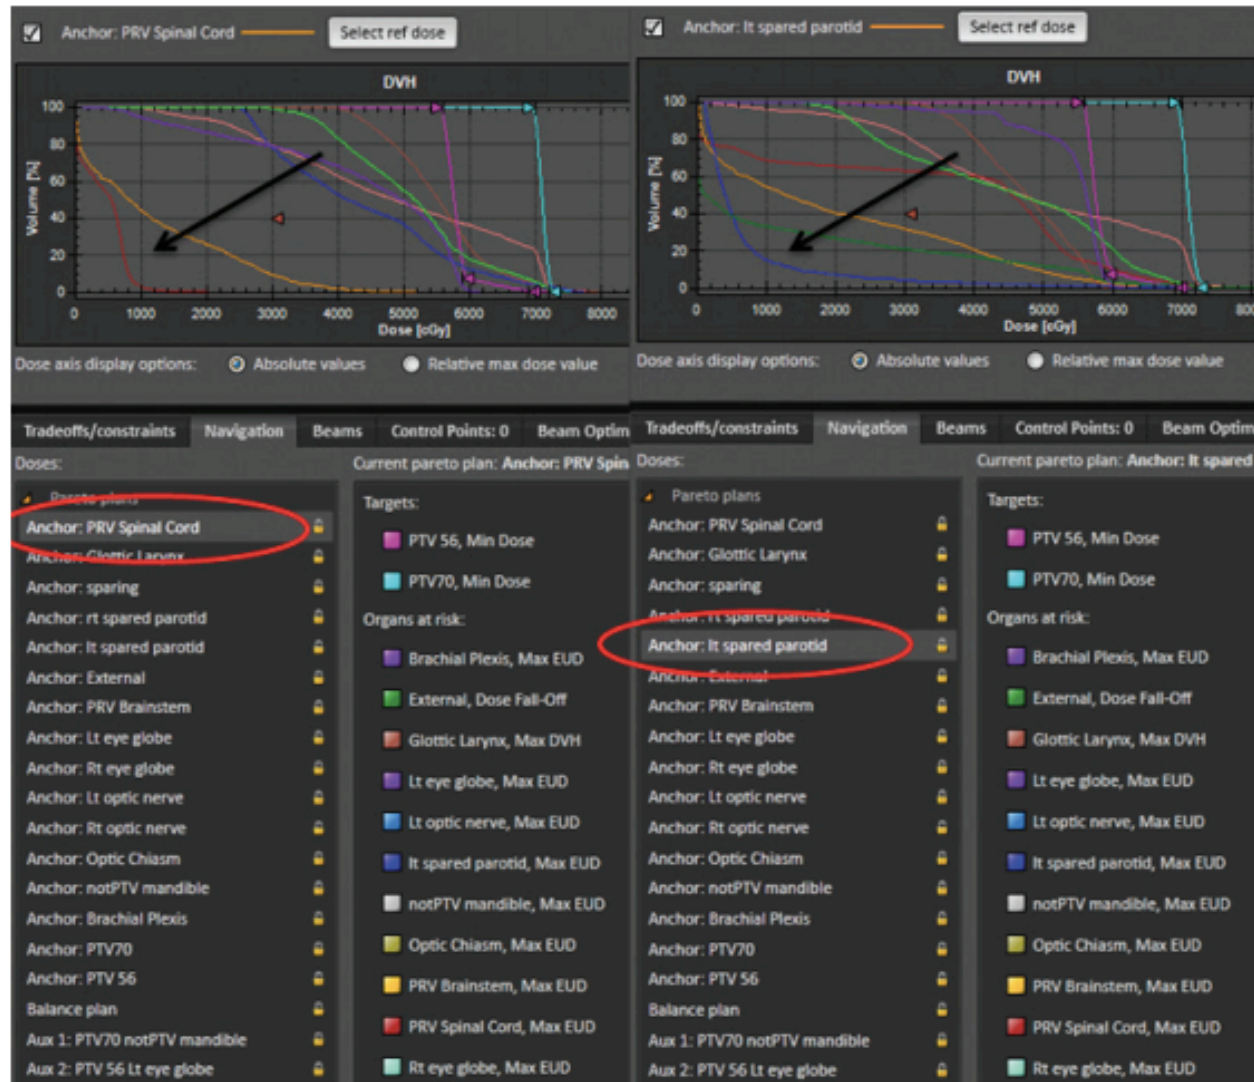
Anchor: PRV Spinal Cord
Select ref dose

DVH

Volume [%]

100
80
60
40
20
0

0 1000 2000 3000 4000 5000 6000 7000 8000
Dose [cGy]

Dose axis display options: Absolute values Relative max dose value

Tradeoffs/constraints Navigation Beams Control Points: 0 Beam Optim

Doses:
Current pareto plan: Anchor: PRV Spin

Pareto plans
Anchor: PRV Spinal Cord
Anchor: Glottic Larynx
Anchor: sparing
Anchor: rt spared parotid
Anchor: lt spared parotid
Anchor: External
Anchor: PRV Brainstem
Anchor: Lt eye globe
Anchor: Rt eye globe
Anchor: Lt optic nerve
Anchor: Rt optic nerve
Anchor: Optic Chiasm
Anchor: notPTV mandible
Anchor: Brachial Plexis
Anchor: PTV70
Anchor: PTV 56
Balance plan
Aux 1: PTV70 notPTV mandible
Aux 2: PTV 56 Lt eye globe

Targets:
PTV 56, Min Dose
PTV70, Min Dose
Organs at risk:
Brachial Plexis, Max EUD
External, Dose Fall-Off
Glottic Larynx, Max DVH
Lt eye globe, Max EUD
Lt optic nerve, Max EUD
lt spared parotid, Max EUD
notPTV mandible, Max EUD
Optic Chiasm, Max EUD
PRV Brainstem, Max EUD
PRV Spinal Cord, Max EUD
Rt eye globe, Max EUD

Anchor: lt spared parotid
Select ref dose

DVH

Volume [%]

100
80
60
40
20
0

0 1000 2000 3000 4000 5000 6000 7000 80
Dose [cGy]

Dose axis display options: Absolute values Relative max dose value

Tradeoffs/constraints Navigation Beams Control Points: 0 Beam Optim

Doses:
Current pareto plan: Anchor: lt spared

Pareto plans
Anchor: PRV Spinal Cord
Anchor: Glottic Larynx
Anchor: sparing
Anchor: rt spared parotid
Anchor: lt spared parotid
Anchor: External
Anchor: PRV Brainstem
Anchor: Lt eye globe
Anchor: Rt eye globe
Anchor: Lt optic nerve
Anchor: Rt optic nerve
Anchor: Optic Chiasm
Anchor: notPTV mandible
Anchor: Brachial Plexis
Anchor: PTV70
Anchor: PTV 56
Balance plan
Aux 1: PTV70 notPTV mandible
Aux 2: PTV 56 Lt eye globe

Targets:
PTV 56, Min Dose
PTV70, Min Dose
Organs at risk:
Brachial Plexis, Max EUD
External, Dose Fall-Off
Glottic Larynx, Max DVH
Lt eye globe, Max EUD
Lt optic nerve, Max EUD
lt spared parotid, Max EUD
notPTV mandible, Max EUD
Optic Chiasm, Max EUD
PRV Brainstem, Max EUD
PRV Spinal Cord, Max EUD
Rt eye globe, Max EUD